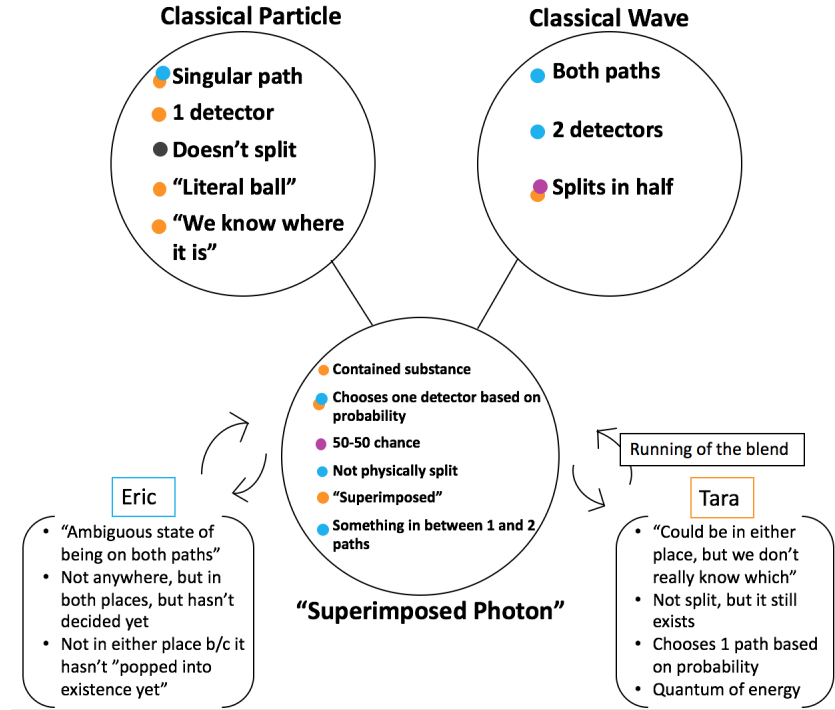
Classical Particle

Singular path
1 detector
Doesn’t split
“Literal ball”
“We know where it is”

Classical Wave

Both paths
2 detectors
Splits in half

Contained substance
Chooses one detector based on probability
50-50 chance
Not physically split
“Superimposed”
Something in between 1 and 2 paths

“Superimposed Photon”

Running of the blend

Eric

- “Ambiguous state of being on both paths”
- Not anywhere, but in both places, but hasn’t decided yet
- Not in either place b/c it hasn’t ”popped into existence yet”

Tara

- “Could be in either place, but we don’t really know which”
- Not split, but it still exists
- Chooses 1 path based on probability
- Quantum of energy